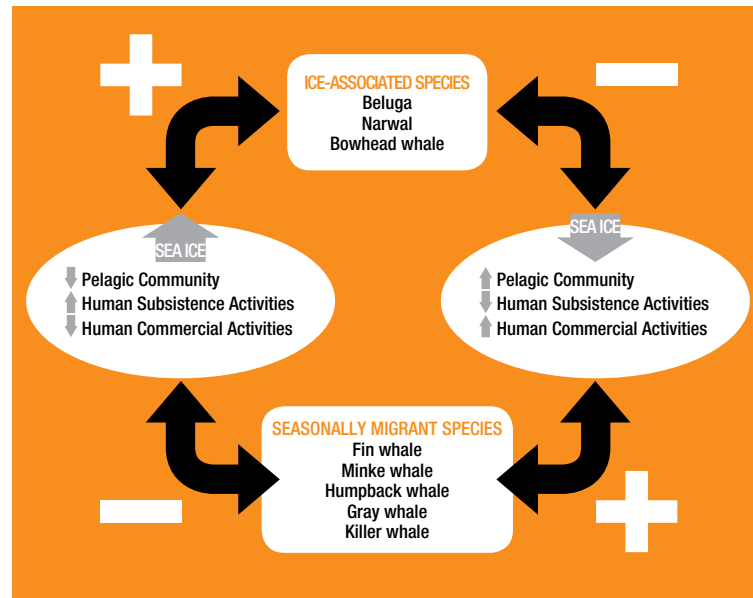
ICE-ASSOCIATED SPECIES
Beluga
Narwal
Bowhead whale

SEA ICE

Pelagic Community
Human Subsistence Activities
Human Commercial Activities

SEA ICE

Pelagic Community
Human Subsistence Activities
Human Commercial Activities

SEASONALLY MIGRANT SPECIES
Fin whale
Minke whale
Humpback whale
Gray whale
Killer whale